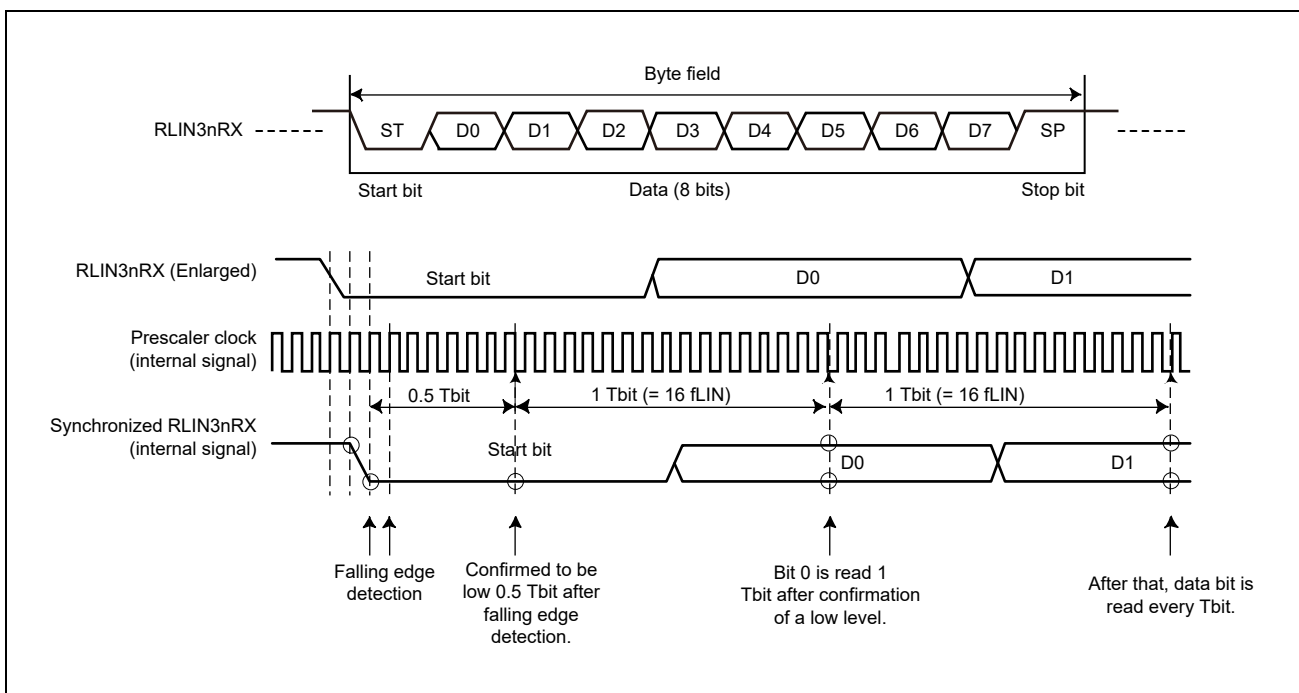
Byte field

RLIN3nRX

ST D0 D1 D2 D3 D4 D5 D6 D7 SP

Start bit

Data (8 bits)

Stop bit

RLIN3nRX (Enlarged)

Start bit

D0

D1

Prescaler clock (internal signal)

0.5 Tbit

1 Tbit (= 16 fLIN)

1 Tbit (= 16 fLIN)

Synchronized RLIN3nRX (internal signal)

Start bit

D0

D1

Falling edge detection

Confirmed to be low 0.5 Tbit after falling edge detection.

Bit 0 is read 1 Tbit after confirmation of a low level.

After that, data bit is read every Tbit.